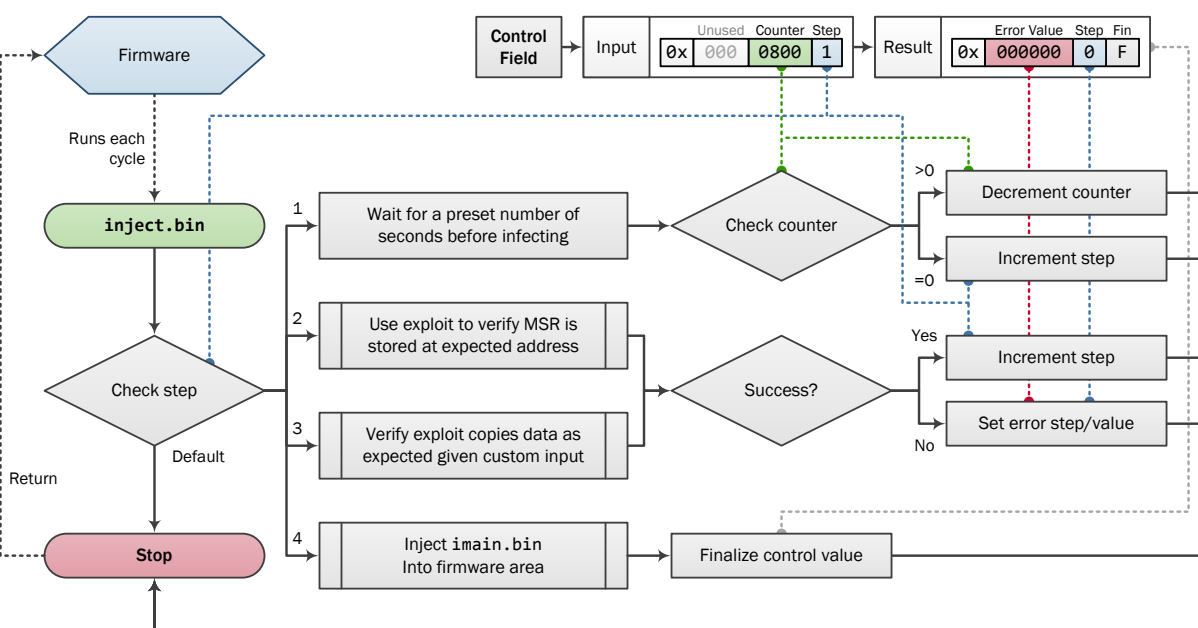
Control Field

Input

| 0x | 000 | 0800 | 1 |
|---|---|---|---|
| | Unused | Counter | Step |

Result

| 0x | 000000 | 0 | F |
|---|---|---|---|
| | Error Value | Step | Fin |

Firmware

Runs each cycle

inject.bin

Check step

Default

Return

Stop

1

Wait for a preset number of seconds before infecting

Check counter

>0

Decrement counter

Increment step

=0

2

Use exploit to verify MSR is stored at expected address

3

Verify exploit copies data as expected given custom input

Success?

Yes

Increment step

Set error step/value

No

4

Inject imain.bin Into firmware area

Finalize control value